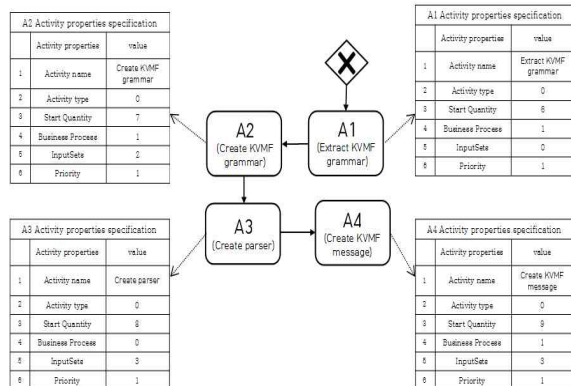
A2 Activity properties specification

| | Activity properties | value |
|---|---|---|
| 1 | Activity name | Create KVMF grammar |
| 2 | Activity type | 0 |
| 3 | Start Quantity | 7 |
| 4 | Business Process | 1 |
| 5 | InputSets | 2 |
| 6 | Priority | 1 |

A1 Activity properties specification

| | Activity properties | value |
|---|---|---|
| 1 | Activity name | Extract KVMF grammar |
| 2 | Activity type | 0 |
| 3 | Start Quantity | 6 |
| 4 | Business Process | 1 |
| 5 | InputSets | 0 |
| 6 | Priority | 1 |

A2
(Create KVMF grammar)

A1
(Extract KVMF grammar)

A3
(Create parser)

A4
(Create KVMF message)

A3 Activity properties specification

| | Activity properties | value |
|---|---|---|
| 1 | Activity name | Create parser |
| 2 | Activity type | 0 |
| 3 | Start Quantity | 8 |
| 4 | Business Process | 0 |
| 5 | InputSets | 3 |
| 6 | Priority | 1 |

A4 Activity properties specification

| | Activity properties | value |
|---|---|---|
| 1 | Activity name | Create KVMF message |
| 2 | Activity type | 0 |
| 3 | Start Quantity | 9 |
| 4 | Business Process | 1 |
| 5 | InputSets | 3 |
| 6 | Priority | 1 |